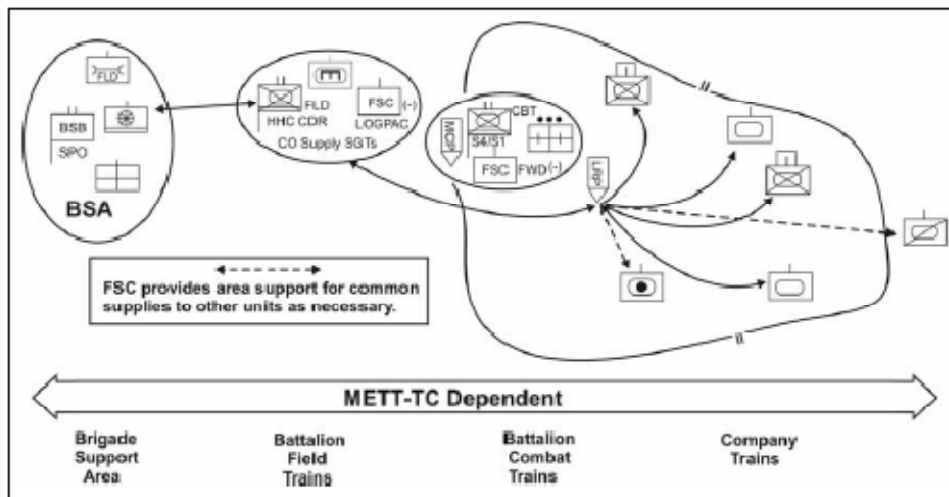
FLD

BSB

SPO

BSA

HHC CDR

FLD

FSC (-)

LOGPAC

CO Supply SGTs

MCP

CBT

S4/S1

FSC FWD(-)

LRP

FSC provides area support for common supplies to other units as necessary.

METT-TC Dependent

Brigade Support Area

Battalion Field Trains

Battalion Combat Trains

Company Trains